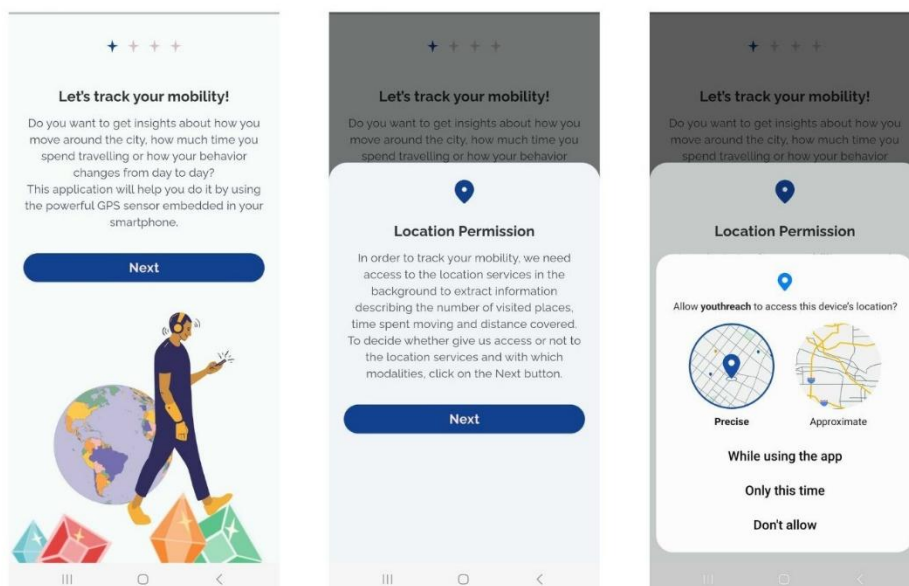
Let's track your mobility!

Do you want to get insights about how you move around the city, how much time you spend travelling or how your behavior changes from day to day?
This application will help you do it by using the powerful GPS sensor embedded in your smartphone.

Next

Let's track your mobility!

Do you want to get insights about how you move around the city, how much time you spend travelling or how your behavior

Location Permission

In order to track your mobility, we need access to the location services in the background to extract information describing the number of visited places, time spent moving and distance covered. To decide whether give us access or not to the location services and with which modalities, click on the Next button.

Next

Let's track your mobility!

Do you want to get insights about how you move around the city, how much time you spend travelling or how your behavior

Location Permission

Allow youthreach to access this device's location?

Precise

Approximate

While using the app

Only this time

Don't allow